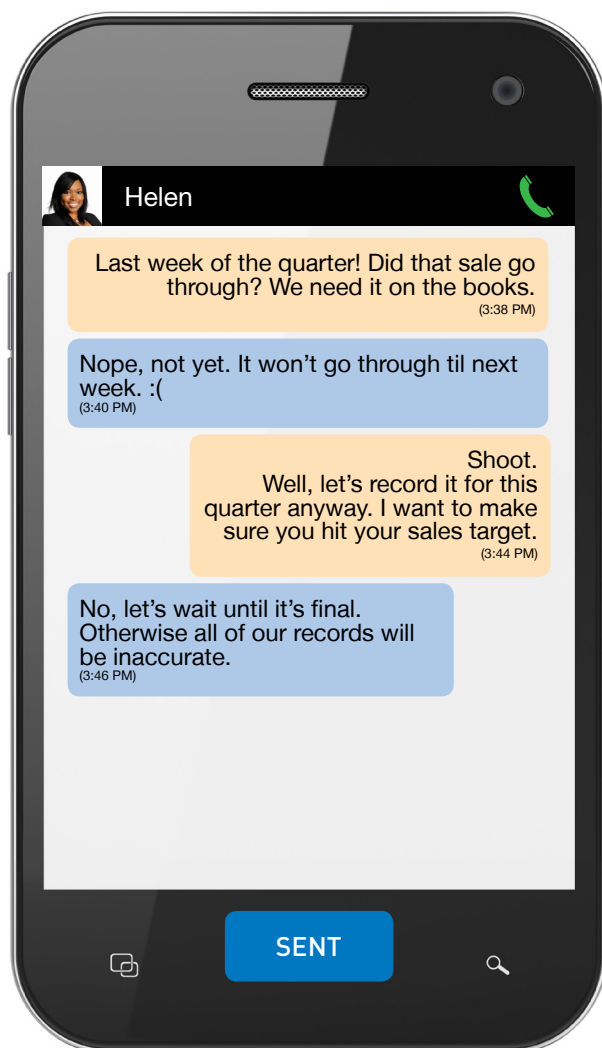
Helen

Last week of the quarter! Did that sale go through? We need it on the books.
(3:38 PM)

Nope, not yet. It won’t go through til next week. :(
(3:40 PM)

Shoot.
Well, let’s record it for this quarter anyway. I want to make sure you hit your sales target.
(3:44 PM)

No, let’s wait until it’s final. Otherwise all of our records will be inaccurate.
(3:46 PM)

SENT